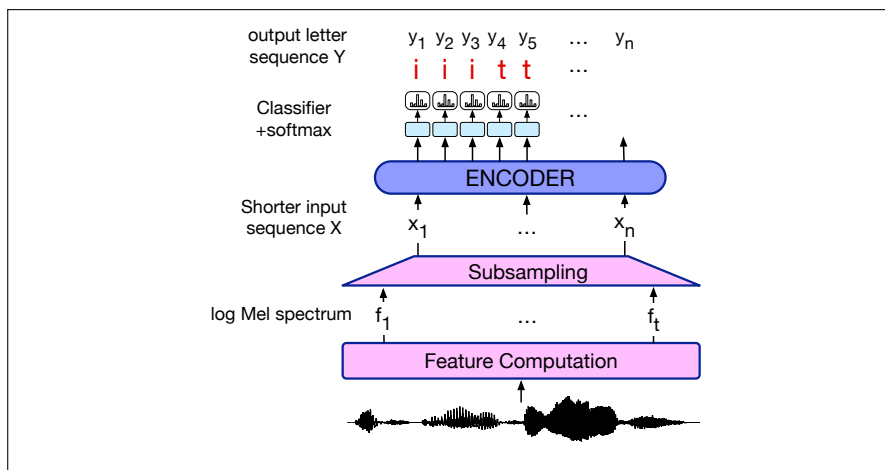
output letter sequence Y

$y_1$ $y_2$ $y_3$ $y_4$ $y_5$ … $y_n$

i i i t t …

Classifier +softmax

…

ENCODER

Shorter input sequence X

$x_1$ … $x_n$

Subsampling

log Mel spectrum

$f_1$ … $f_t$

Feature Computation